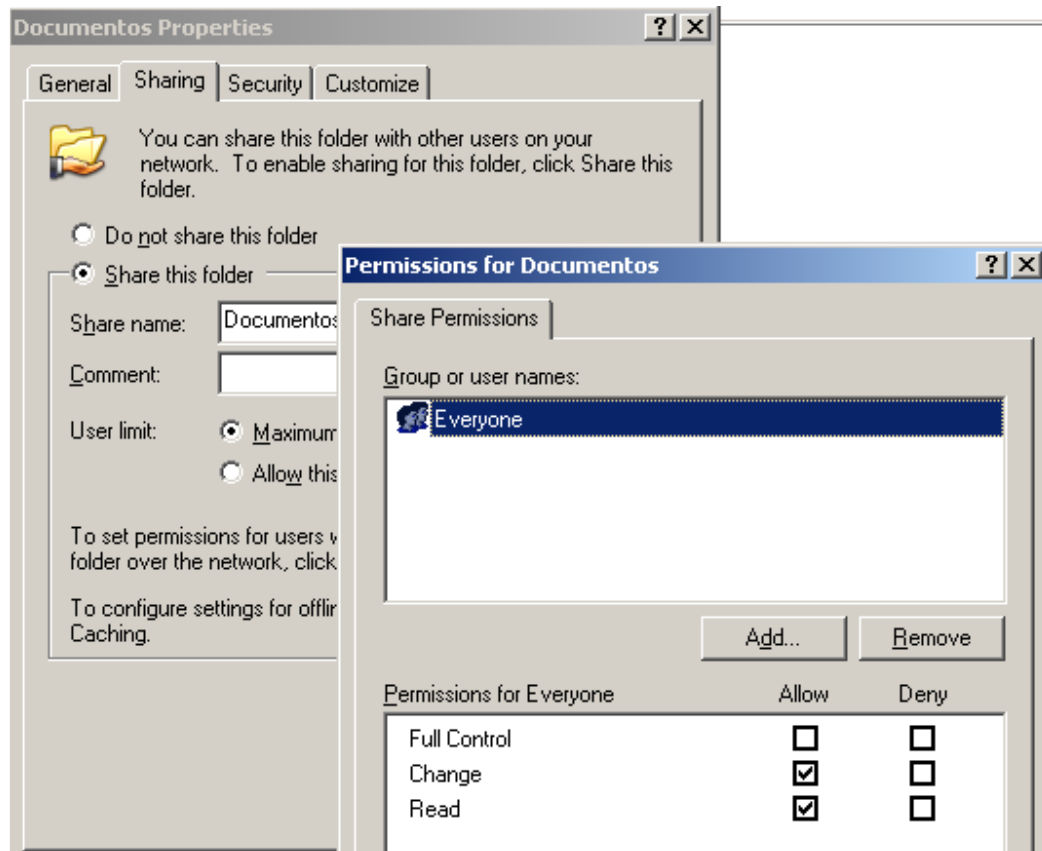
Documentos Properties
? X

General | Sharing | Security | Customize

You can share this folder with other users on your network. To enable sharing for this folder, click Share this folder.

Do not share this folder
Share this folder

Share name: Documentos
Comment:
User limit: Maximum
Allow this

To set permissions for users folder over the network, click

To configure settings for offlin Caching.

Permissions for Documentos
? X

Share Permissions

Group or user names:
Everyone

Add... Remove

| Permissions for Everyone | Allow | Deny |
|---|---|---|
| Full Control | ☐ | ☐ |
| Change | ☑ | ☐ |
| Read | ☑ | ☐ |